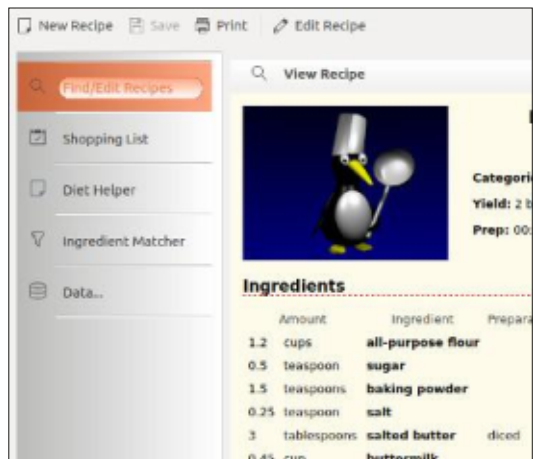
New Recipe Save Print Edit Recipe

Find/Edit Recipes

Shopping List

Diet Helper

Ingredient Matcher

Data...

View Recipe

Categor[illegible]
Yield: 2 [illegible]
Prep: 00:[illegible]

Ingredients

| Amount | | Ingredient | Prepara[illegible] |
|---|---|---|---|
| 1.2 | cups | all-purpose flour | |
| 0.5 | teaspoon | sugar | |
| 1.5 | teaspoons | baking powder | |
| 0.25 | teaspoon | salt | |
| 3 | tablespoons | salted butter | diced |
| 0.45 | cup | buttermilk | |